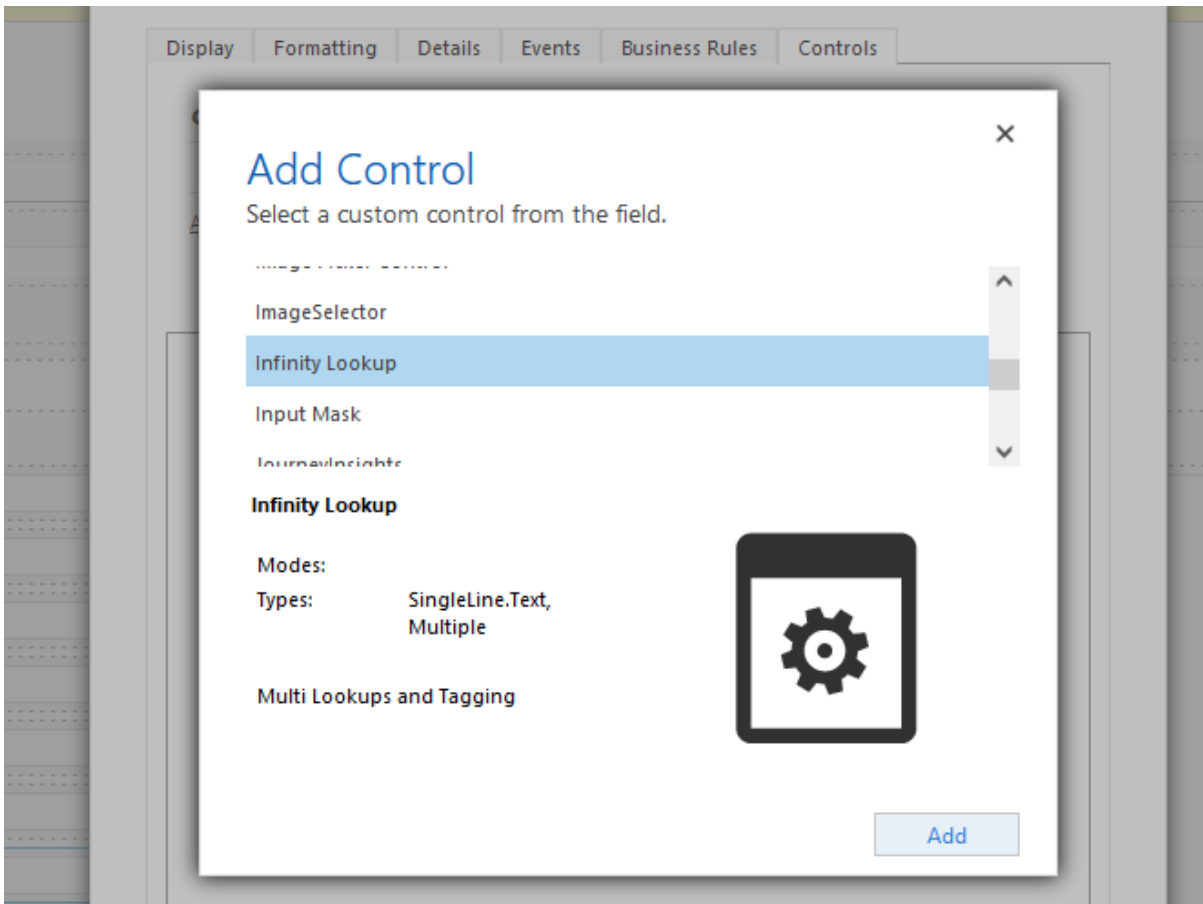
Display | Formatting | Details | Events | Business Rules | Controls

Add Control
Select a custom control from the field.

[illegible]
ImageSelector
Infinity Lookup
Input Mask
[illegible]

Infinity Lookup

Modes:
Types: SingleLine.Text, Multiple

Multi Lookups and Tagging

Add